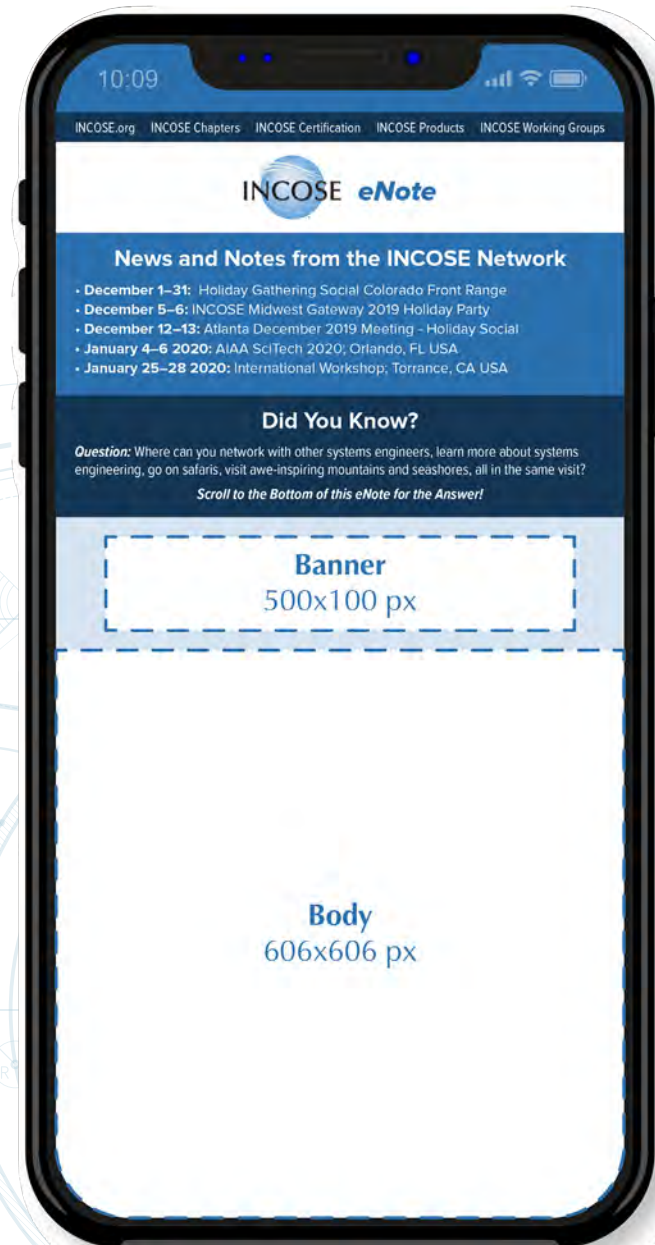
10:09

INCOSE.org INCOSE Chapters INCOSE Certification INCOSE Products INCOSE Working Groups

INCOSE eNote

News and Notes from the INCOSE Network

• December 1–31: Holiday Gathering Social Colorado Front Range
• December 5–6: INCOSE Midwest Gateway 2019 Holiday Party
• December 12–13: Atlanta December 2019 Meeting - Holiday Social
• January 4–6 2020: AIAA SciTech 2020; Orlando, FL USA
• January 25–28 2020: International Workshop; Torrance, CA USA

Did You Know?

Question: Where can you network with other systems engineers, learn more about systems engineering, go on safaris, visit awe-inspiring mountains and seashores, all in the same visit?

Scroll to the Bottom of this eNote for the Answer!

Banner
500x100 px

Body
606x606 px